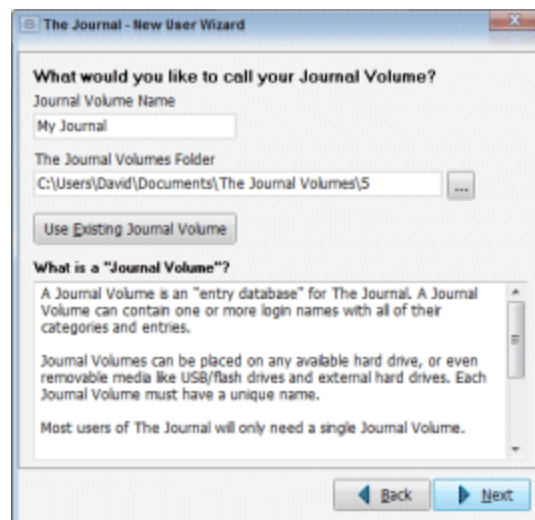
The Journal - New User Wizard

What would you like to call your Journal Volume?

Journal Volume Name

My Journal

The Journal Volumes Folder

C:\Users\David\Documents\The Journal Volumes\5

...

Use Existing Journal Volume

What is a "Journal Volume"?

A Journal Volume is an "entry database" for The Journal. A Journal Volume can contain one or more login names with all of their categories and entries.

Journal Volumes can be placed on any available hard drive, or even removable media like USB/flash drives and external hard drives. Each Journal Volume must have a unique name.

Most users of The Journal will only need a single Journal Volume.

Back

Next